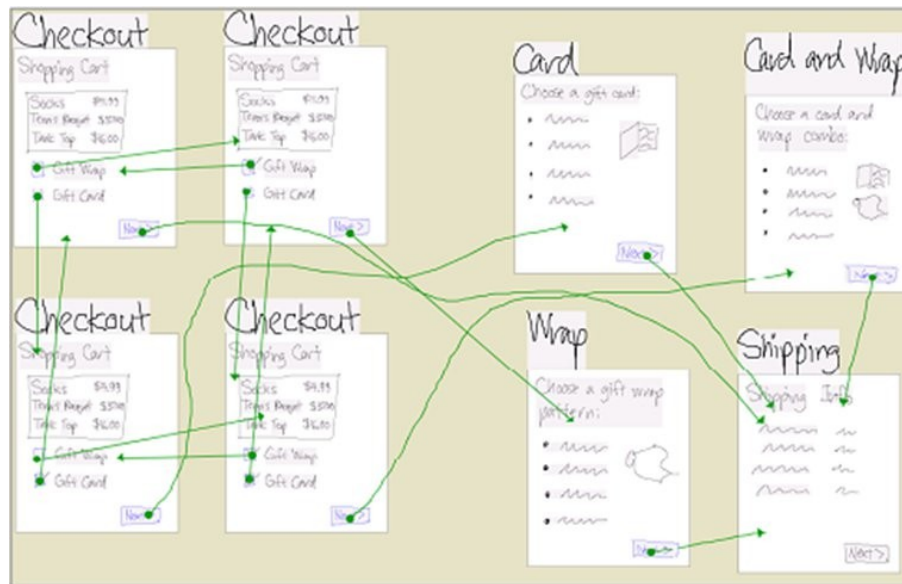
Checkout

Shopping Cart

| Socks | \$11.99 |
|---|---|
| Trevi's Bouquet | \$57.00 |
| Tank Top | \$6.00 |

Gift Wrap

Gift Card

Next >

Checkout

Shopping Cart

| Socks | \$11.99 |
|---|---|
| Trevi's Bouquet | \$57.00 |
| Tank Top | \$6.00 |

Gift Wrap

Gift Card

Next >

Card

Choose a gift card:

Next >

Card and Wrap

Choose a card and wrap combo:

Next >

Checkout

Shopping Cart

| Socks | \$11.99 |
|---|---|
| Trevi's Bouquet | \$57.00 |
| Tank Top | \$6.00 |

Gift Wrap

Gift Card

Next >

Checkout

Shopping Cart

| Socks | \$11.99 |
|---|---|
| Trevi's Bouquet | \$57.00 |
| Tank Top | \$6.00 |

Gift Wrap

Gift Card

Next >

Wrap

Choose a gift wrap pattern:

Next >

Shipping

Shipping Info

Next >